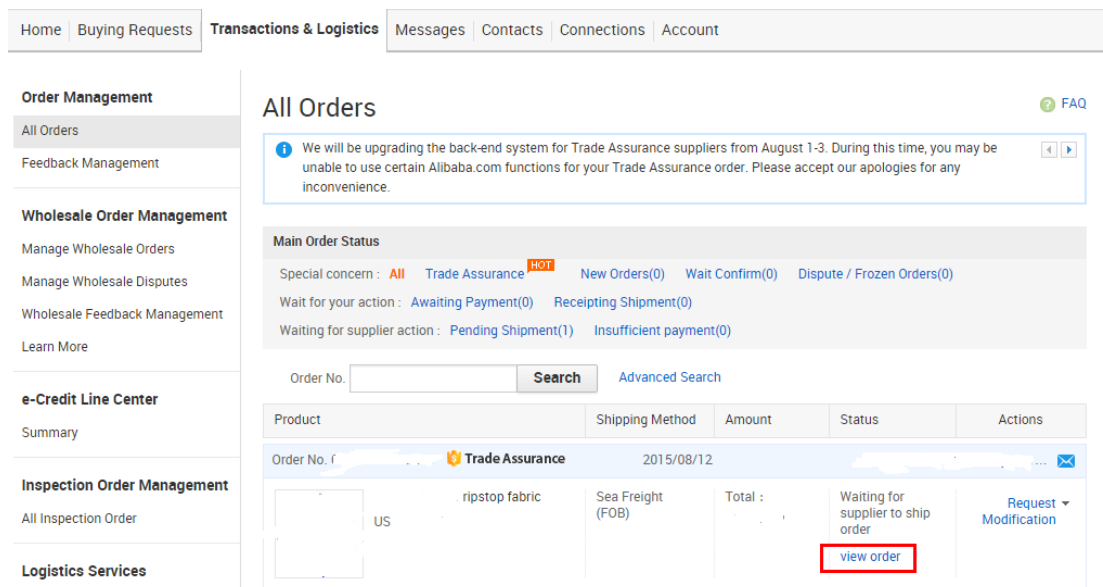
Home | Buying Requests | Transactions & Logistics | Messages | Contacts | Connections | Account

Order Management
All Orders
Feedback Management

Wholesale Order Management
Manage Wholesale Orders
Manage Wholesale Disputes
Wholesale Feedback Management
Learn More

e-Credit Line Center
Summary

Inspection Order Management
All Inspection Order

Logistics Services

All Orders

FAQ

We will be upgrading the back-end system for Trade Assurance suppliers from August 1-3. During this time, you may be unable to use certain Alibaba.com functions for your Trade Assurance order. Please accept our apologies for any inconvenience.

Main Order Status

Special concern : All Trade Assurance HOT New Orders(0) Wait Confirm(0) Dispute / Frozen Orders(0)

Wait for your action : Awaiting Payment(0) Receipting Shipment(0)

Waiting for supplier action : Pending Shipment(1) Insufficient payment(0)

Order No. Search Advanced Search

| Product | Shipping Method | Amount | Status | Actions |
|---|---|---|---|---|
| Order No. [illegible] Trade Assurance | 2015/08/12 | | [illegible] | |
| US ripstop fabric | Sea Freight (FOB) | Total : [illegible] | Waiting for supplier to ship order view order | Request Modification |